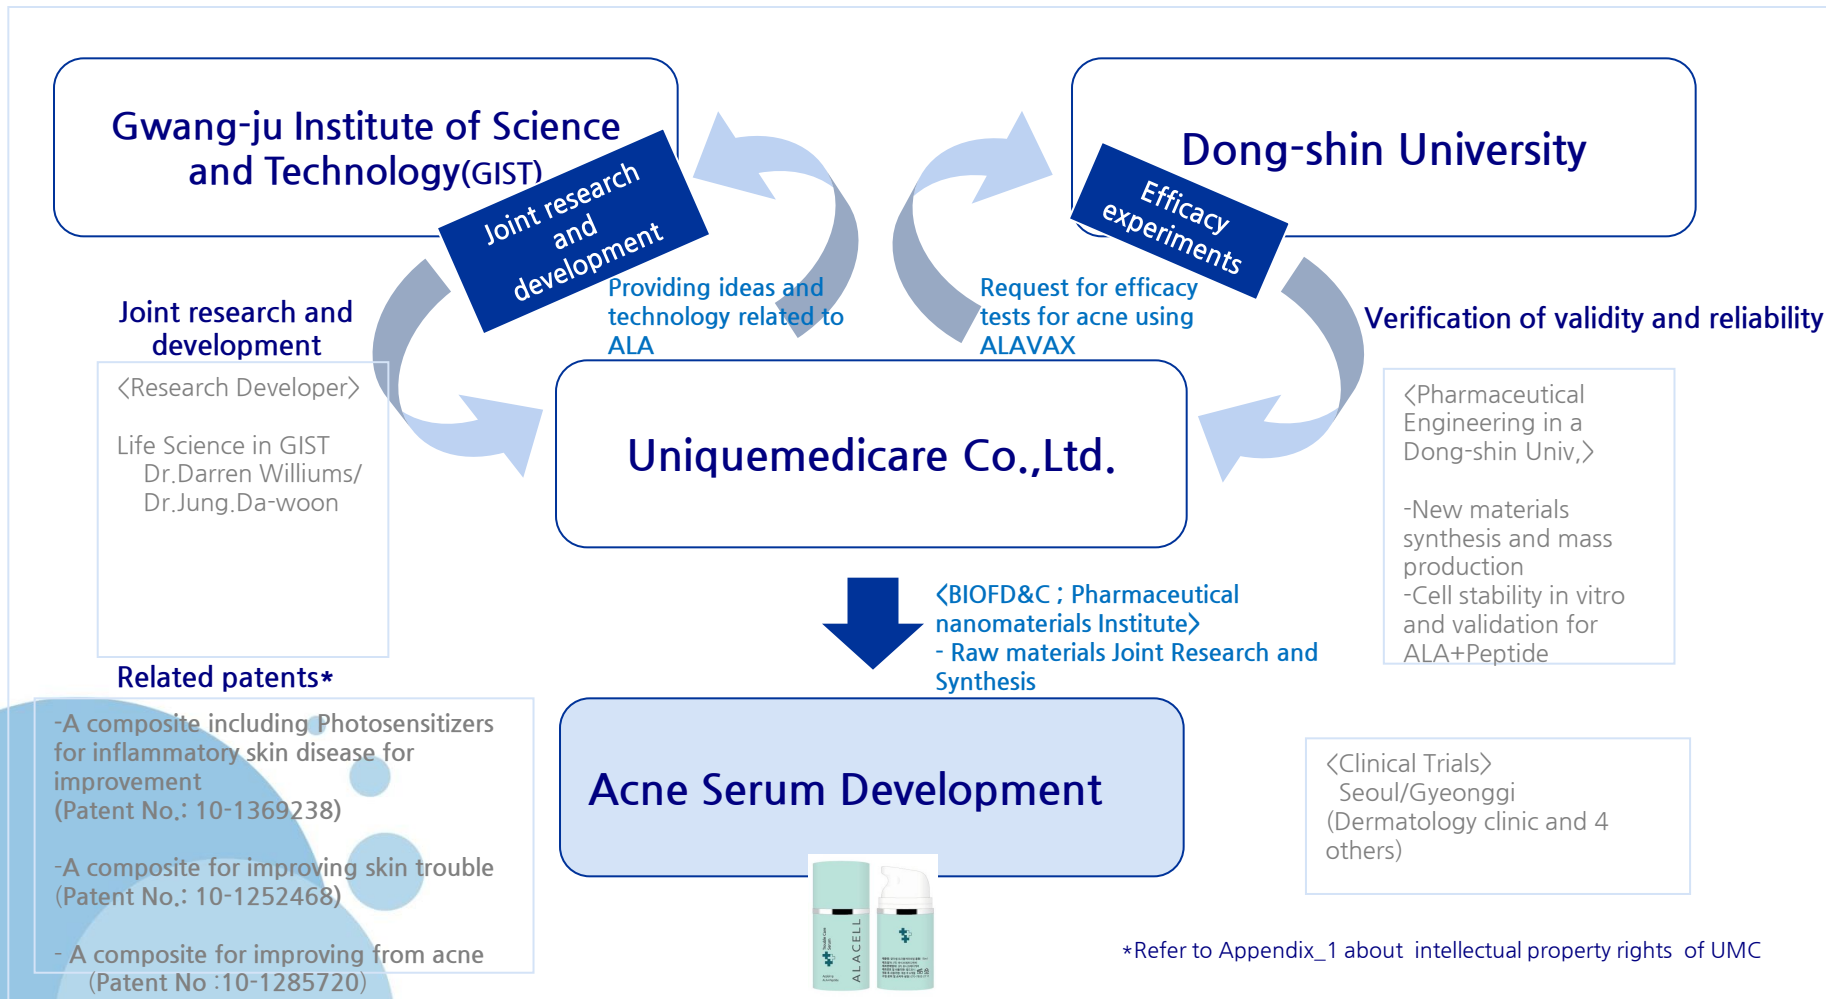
Gwang-ju Institute of Science and Technology(GIST)

Joint research and development

Dong-shin University

Efficacy experiments

Joint research and development

Providing ideas and technology related to ALA

Request for efficacy tests for acne using ALAVAX

Verification of validity and reliability

〈Research Developer〉

Life Science in GIST
Dr.Darren Williums/
Dr.Jung.Da-woon

Uniquemedicare Co.,Ltd.

〈Pharmaceutical Engineering in a Dong-shin Univ,〉

-New materials synthesis and mass production
-Cell stability in vitro and validation for ALA+Peptide

〈BIOFD&C ; Pharmaceutical nanomaterials Institute〉
- Raw materials Joint Research and Synthesis

Related patents*

-A composite including Photosensitizers for inflammatory skin disease for improvement
(Patent No.: 10-1369238)

-A composite for improving skin trouble
(Patent No.: 10-1252468)

- A composite for improving from acne
(Patent No :10-1285720)

Acne Serum Development

〈Clinical Trials〉
Seoul/Gyeonggi
(Dermatology clinic and 4 others)

ALACELL

*Refer to Appendix_1 about intellectual property rights of UMC